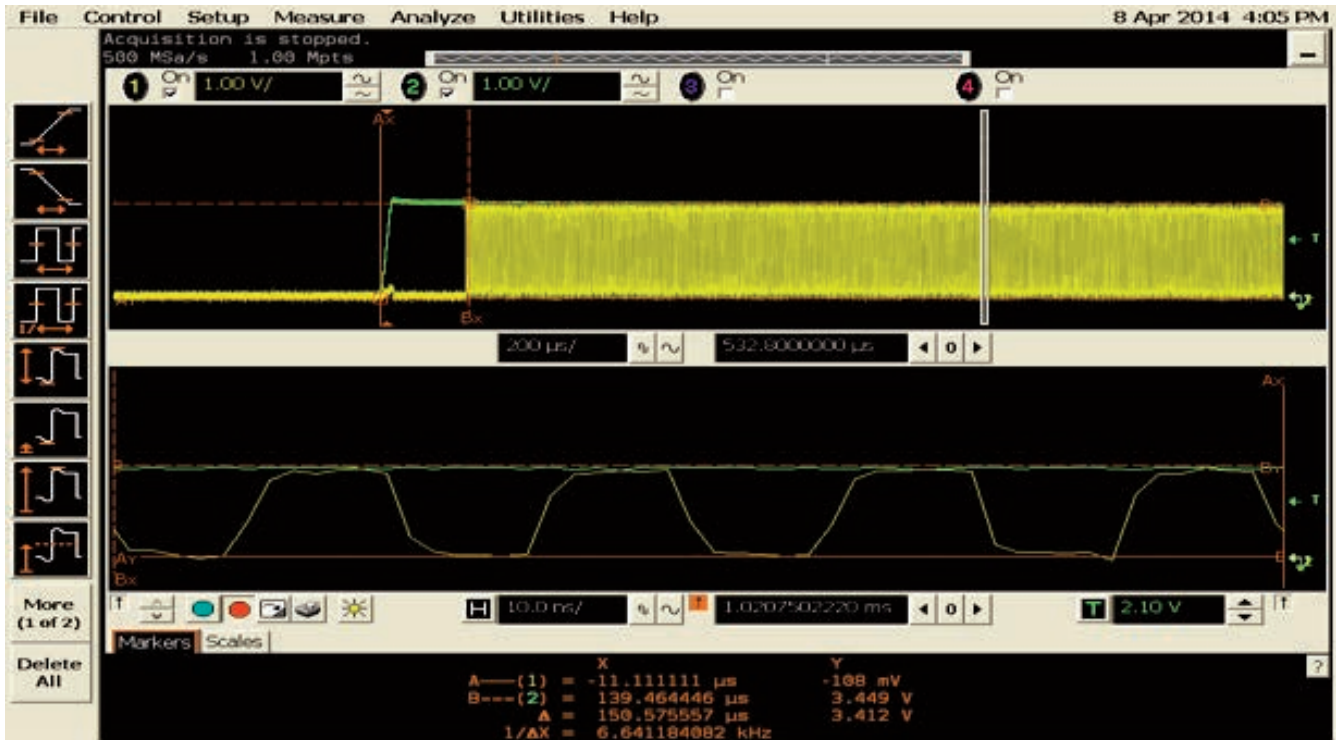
File Control Setup Measure Analyze Utilities Help 8 Apr 2014 4:05 PM

Acquisition is stopped.
500 MSa/s 1.00 Mpts

1 On 1.00 V/ 2 On 1.00 V/ 3 On 4 On

Ax

Bx

T

200 µs/ 532.8000000 µs 0

Ax

By

T

Ay

Bx

More (1 of 2)

Delete All

10.0 ns/ 1.0207502220 ms 0 T 2.10 V

Markers Scales

X Y
A—(1) = -11.111111 µs -108 mV
B---(2) = 139.464446 µs 3.449 V
Δ = 150.575557 µs 3.412 V
1/ΔX = 6.641184082 kHz

?